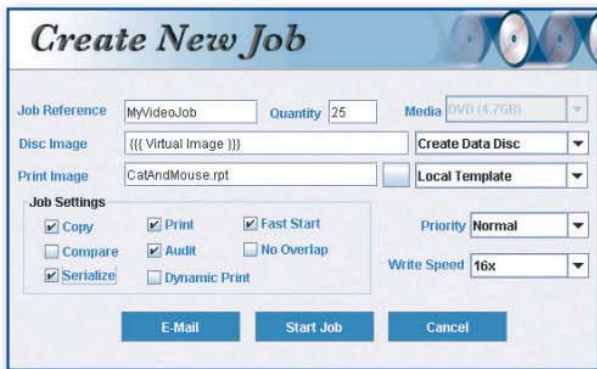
Create New Job

Job Reference MyVideoJob Quantity 25 Media DVD (4.7GB)

Disc Image {{{ Virtual Image }}} Create Data Disc

Print Image CatAndMouse.rpt Local Template

Job Settings

Copy
Print
Fast Start
Compare
Audit
No Overlap
Serialize
Dynamic Print

Priority Normal

Write Speed 16x

E-Mail Start Job Cancel